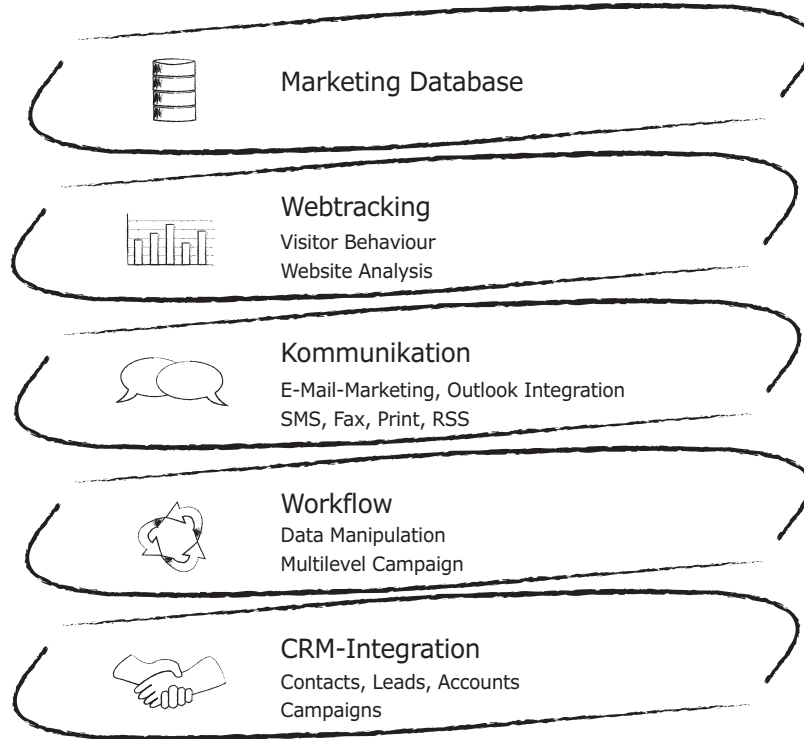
Marketing Database

Webtracking
Visitor Behaviour
Website Analysis

Kommunikation
E-Mail-Marketing, Outlook Integration
SMS, Fax, Print, RSS

Workflow
Data Manipulation
Multilevel Campaign

CRM-Integration
Contacts, Leads, Accounts
Campaigns